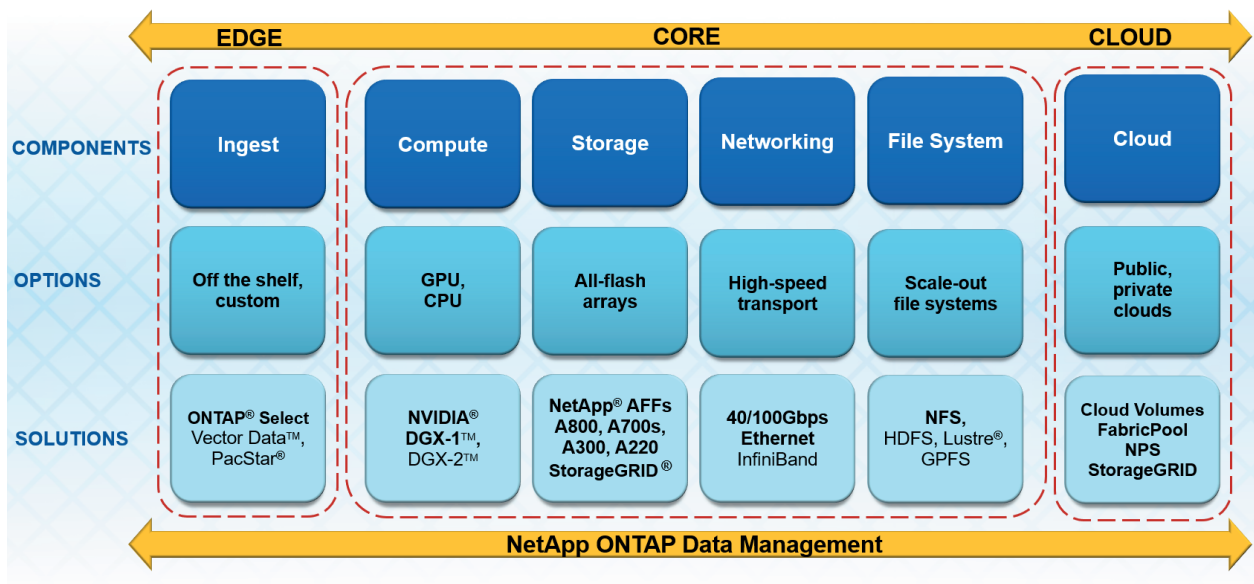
EDGE

CORE

CLOUD

COMPONENTS

OPTIONS

SOLUTIONS

Ingest

Off the shelf, custom

ONTAP® Select Vector Data™, PacStar®

Compute

GPU, CPU

NVIDIA® DGX-1™, DGX-2™

Storage

All-flash arrays

NetApp® AFFs A800, A700s, A300, A220 StorageGRID®

Networking

High-speed transport

40/100Gbps Ethernet InfiniBand

File System

Scale-out file systems

NFS, HDFS, Lustre®, GPFS

Cloud

Public, private clouds

Cloud Volumes FabricPool NPS StorageGRID

NetApp ONTAP Data Management